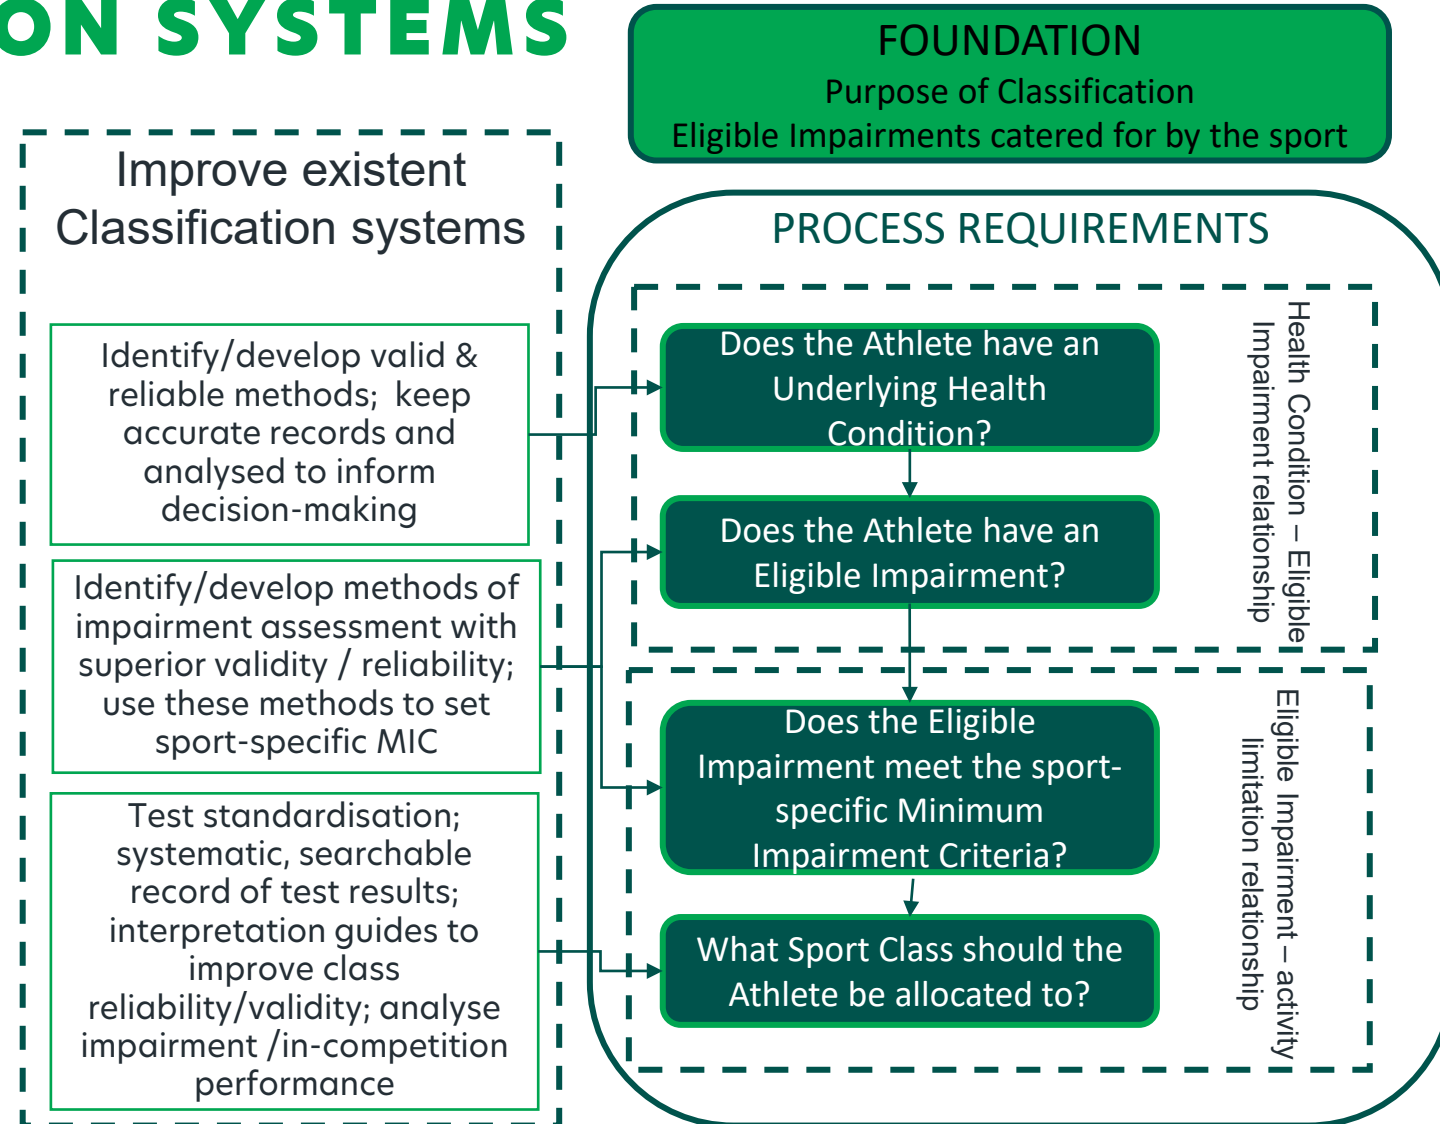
ON SYSTEMS

FOUNDATION
Purpose of Classification
Eligible Impairments catered for by the sport

Improve existent Classification systems

Identify/develop valid & reliable methods; keep accurate records and analysed to inform decision-making

Identify/develop methods of impairment assessment with superior validity / reliability; use these methods to set sport-specific MIC

Test standardisation; systematic, searchable record of test results; interpretation guides to improve class reliability/validity; analyse impairment /in-competition performance

PROCESS REQUIREMENTS

Does the Athlete have an Underlying Health Condition?

Does the Athlete have an Eligible Impairment?

Health Condition – Eligible Impairment relationship

Does the Eligible Impairment meet the sport-specific Minimum Impairment Criteria?

What Sport Class should the Athlete be allocated to?

Eligible Impairment – activity limitation relationship